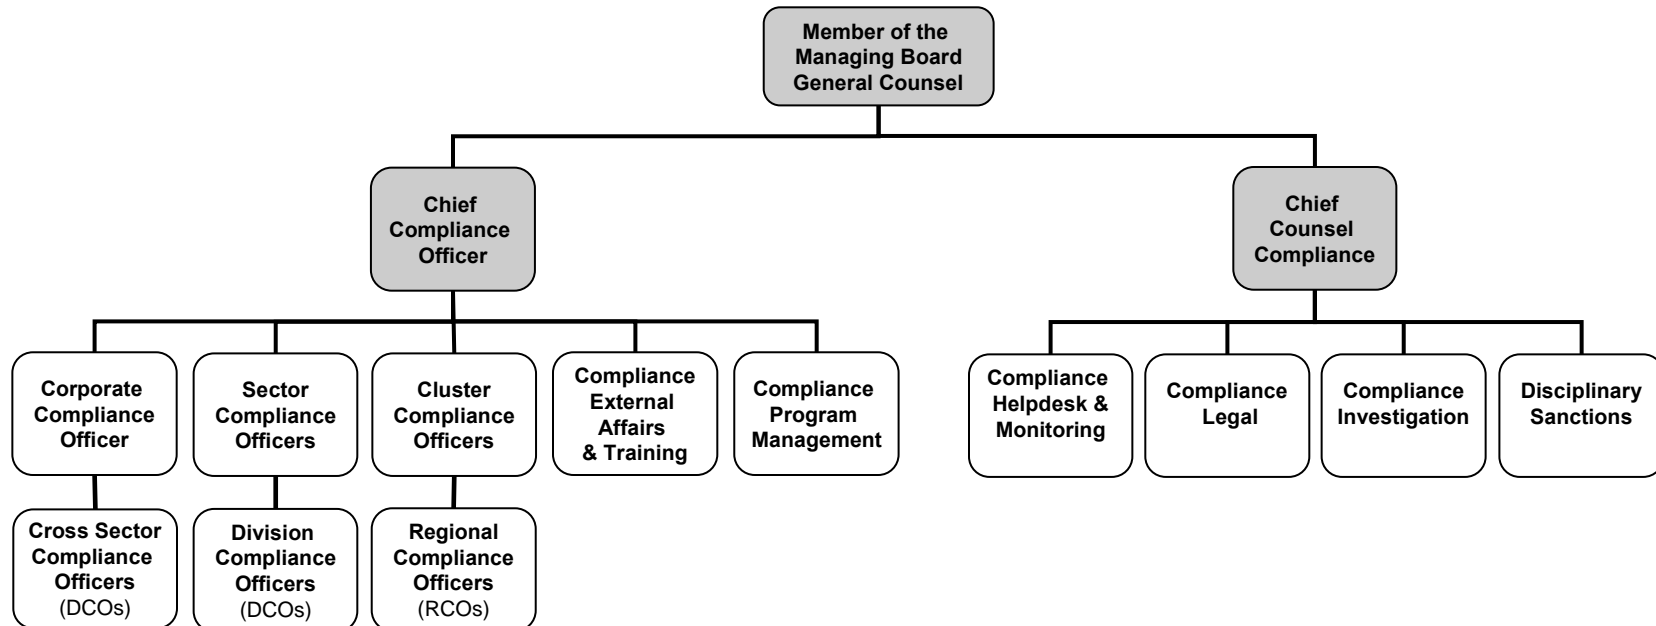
Member of the Managing Board General Counsel

Chief Compliance Officer

Chief Counsel Compliance

Corporate Compliance Officer

Sector Compliance Officers

Cluster Compliance Officers

Compliance External Affairs & Training

Compliance Program Management

Compliance Helpdesk & Monitoring

Compliance Legal

Compliance Investigation

Disciplinary Sanctions

Cross Sector Compliance Officers (DCOs)

Division Compliance Officers (DCOs)

Regional Compliance Officers (RCOs)